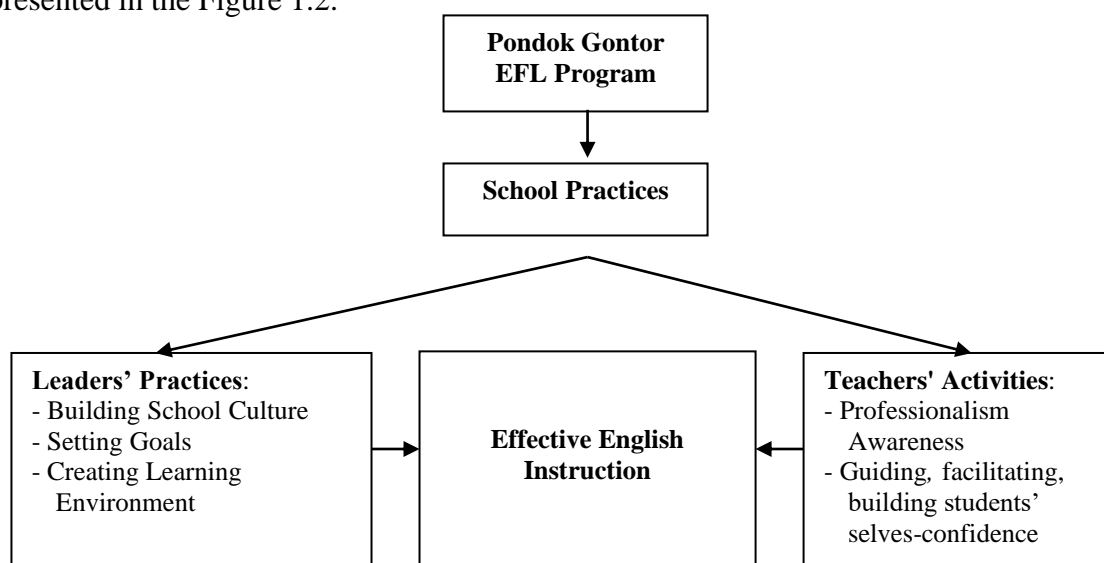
presented in the Figure 1.2.

Pondok Gontor EFL Program

School Practices

Leaders' Practices:
- Building School Culture
- Setting Goals
- Creating Learning Environment

Effective English Instruction

Teachers' Activities:
- Professionalism Awareness
- Guiding, facilitating, building students' selves-confidence